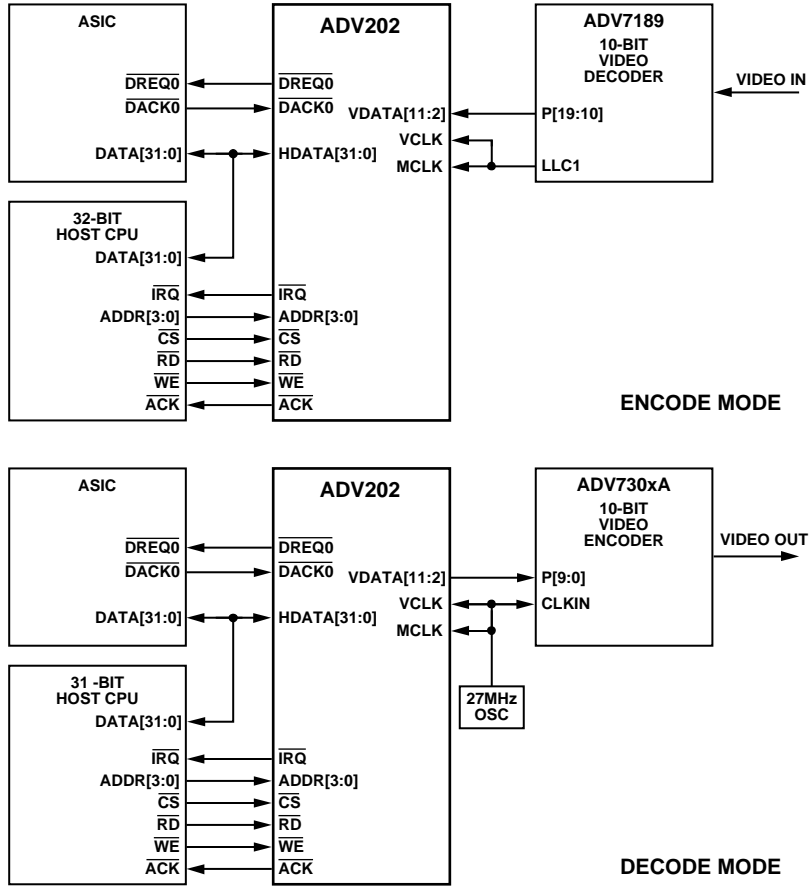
ASIC

$\overline{DREQ0}$
$\overline{DACK0}$
DATA[31:0]

32-BIT HOST CPU

DATA[31:0]

$\overline{IRQ}$
ADDR[3:0]
$\overline{CS}$
$\overline{RD}$
$\overline{WE}$
$\overline{ACK}$

ADV202

$\overline{DREQ0}$
$\overline{DACK0}$
HDATA[31:0]
VDATA[11:2]
VCLK
MCLK
$\overline{IRQ}$
ADDR[3:0]
$\overline{CS}$
$\overline{RD}$
$\overline{WE}$
$\overline{ACK}$

ADV7189
10-BIT VIDEO DECODER

P[19:10]
LLC1

VIDEO IN

ENCODE MODE

ASIC

$\overline{DREQ0}$
$\overline{DACK0}$
DATA[31:0]

31 -BIT HOST CPU

DATA[31:0]

$\overline{IRQ}$
ADDR[3:0]
$\overline{CS}$
$\overline{RD}$
$\overline{WE}$
$\overline{ACK}$

ADV202

$\overline{DREQ0}$
$\overline{DACK0}$
HDATA[31:0]
VDATA[11:2]
VCLK
MCLK
$\overline{IRQ}$
ADDR[3:0]
$\overline{CS}$
$\overline{RD}$
$\overline{WE}$
$\overline{ACK}$

ADV730xA
10-BIT VIDEO ENCODER

P[9:0]
CLKIN

VIDEO OUT

27MHz OSC

DECODE MODE